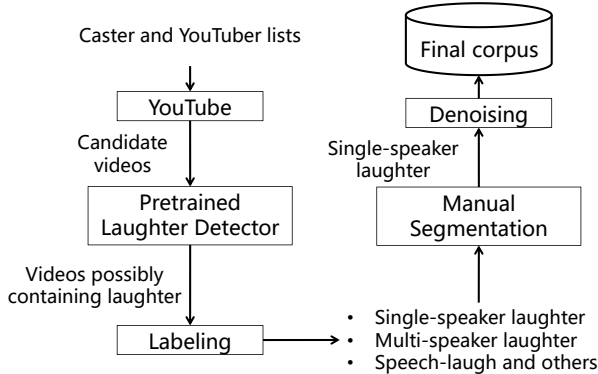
Caster and YouTuber lists

YouTube

Candidate videos

Pretrained Laughter Detector

Videos possibly containing laughter

Labeling

• Single-speaker laughter
• Multi-speaker laughter
• Speech-laugh and others

Manual Segmentation

Single-speaker laughter

Denoising

Final corpus